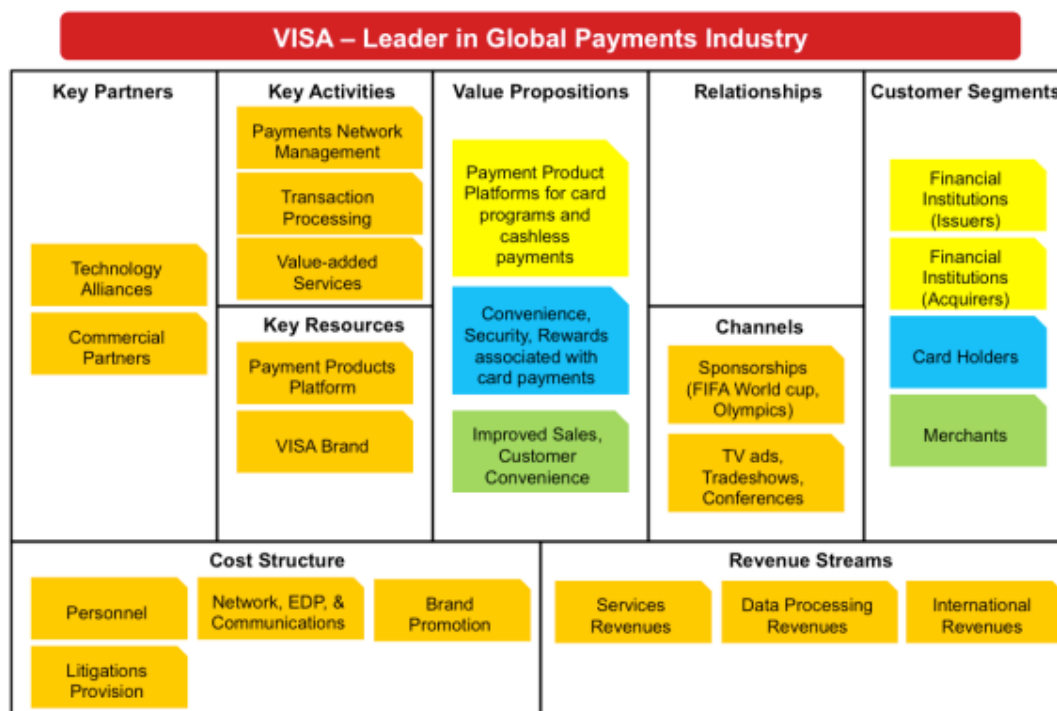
VISA – Leader in Global Payments Industry

Key Partners

Technology Alliances

Commercial Partners

Key Activities

Payments Network Management

Transaction Processing

Value-added Services

Key Resources

Payment Products Platform

VISA Brand

Value Propositions

Payment Product Platforms for card programs and cashless payments

Convenience, Security, Rewards associated with card payments

Improved Sales, Customer Convenience

Relationships

Channels

Sponsorships (FIFA World cup, Olympics)

TV ads, Tradeshows, Conferences

Customer Segments

Financial Institutions (Issuers)

Financial Institutions (Acquirers)

Card Holders

Merchants

Cost Structure

Personnel

Network, EDP, & Communications

Brand Promotion

Litigations Provision

Revenue Streams

Services Revenues

Data Processing Revenues

International Revenues